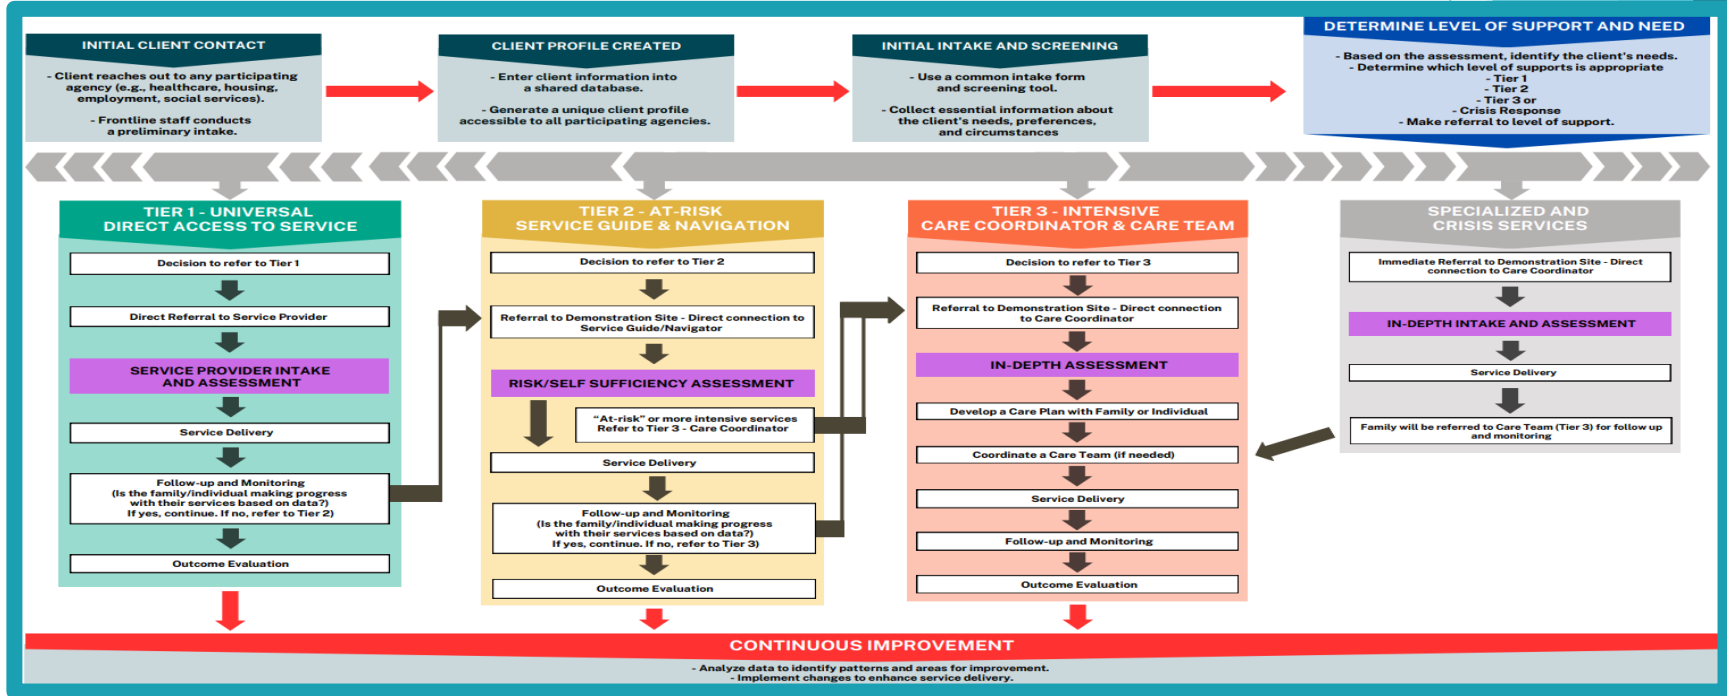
INITIAL CLIENT CONTACT

- Client reaches out to any participating agency (e.g., healthcare, housing, employment, social services).

- Frontline staff conducts a preliminary intake.

CLIENT PROFILE CREATED

- Enter client information into a shared database.

- Generate a unique client profile accessible to all participating agencies.

INITIAL INTAKE AND SCREENING

- Use a common intake form and screening tool.

- Collect essential information about the client's needs, preferences, and circumstances

DETERMINE LEVEL OF SUPPORT AND NEED

- Based on the assessment, identify the client's needs.
- Determine which level of supports is appropriate
- Tier 1
- Tier 2
- Tier 3 or
- Crisis Response
- Make referral to level of support.

TIER 1 - UNIVERSAL DIRECT ACCESS TO SERVICE

Decision to refer to Tier 1

Direct Referral to Service Provider

SERVICE PROVIDER INTAKE AND ASSESSMENT

Service Delivery

Follow-up and Monitoring (Is the family/individual making progress with their services based on data?) If yes, continue. If no, refer to Tier 2)

Outcome Evaluation

TIER 2 - AT-RISK SERVICE GUIDE & NAVIGATION

Decision to refer to Tier 2

Referral to Demonstration Site - Direct connection to Service Guide/Navigator

RISK/SELF SUFFICIENCY ASSESSMENT

"At-risk" or more intensive services Refer to Tier 3 - Care Coordinator

Service Delivery

Follow-up and Monitoring (Is the family/individual making progress with their services based on data?) If yes, continue. If no, refer to Tier 3)

Outcome Evaluation

TIER 3 - INTENSIVE CARE COORDINATOR & CARE TEAM

Decision to refer to Tier 3

Referral to Demonstration Site - Direct connection to Care Coordinator

IN-DEPTH ASSESSMENT

Develop a Care Plan with Family or Individual

Coordinate a Care Team (if needed)

Service Delivery

Follow-up and Monitoring

Outcome Evaluation

SPECIALIZED AND CRISIS SERVICES

Immediate Referral to Demonstration Site - Direct connection to Care Coordinator

IN-DEPTH INTAKE AND ASSESSMENT

Service Delivery

Family will be referred to Care Team (Tier 3) for follow up and monitoring

CONTINUOUS IMPROVEMENT

- Analyze data to identify patterns and areas for improvement.
- Implement changes to enhance service delivery.